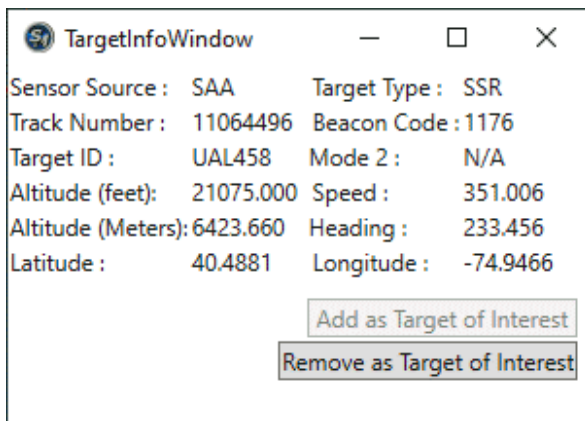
TargetInfoWindow

Sensor Source : SAA Target Type : SSR
Track Number : 11064496 Beacon Code : 1176
Target ID : UAL458 Mode 2 : N/A
Altitude (feet): 21075.000 Speed : 351.006
Altitude (Meters): 6423.660 Heading : 233.456
Latitude : 40.4881 Longitude : -74.9466

Add as Target of Interest
Remove as Target of Interest